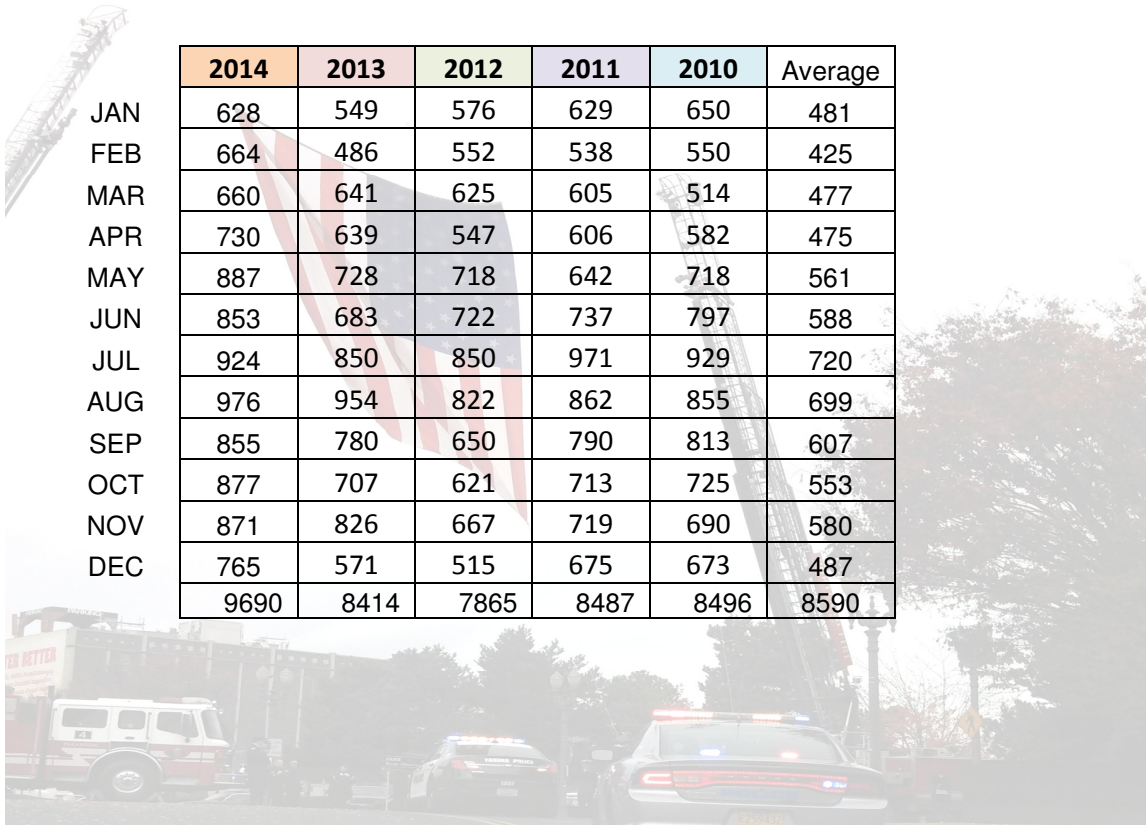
|  | 2014 | 2013 | 2012 | 2011 | 2010 | Average |
|---|---|---|---|---|---|---|
| JAN | 628 | 549 | 576 | 629 | 650 | 481 |
| FEB | 664 | 486 | 552 | 538 | 550 | 425 |
| MAR | 660 | 641 | 625 | 605 | 514 | 477 |
| APR | 730 | 639 | 547 | 606 | 582 | 475 |
| MAY | 887 | 728 | 718 | 642 | 718 | 561 |
| JUN | 853 | 683 | 722 | 737 | 797 | 588 |
| JUL | 924 | 850 | 850 | 971 | 929 | 720 |
| AUG | 976 | 954 | 822 | 862 | 855 | 699 |
| SEP | 855 | 780 | 650 | 790 | 813 | 607 |
| OCT | 877 | 707 | 621 | 713 | 725 | 553 |
| NOV | 871 | 826 | 667 | 719 | 690 | 580 |
| DEC | 765 | 571 | 515 | 675 | 673 | 487 |
|  | 9690 | 8414 | 7865 | 8487 | 8496 | 8590 |

ER BETTER